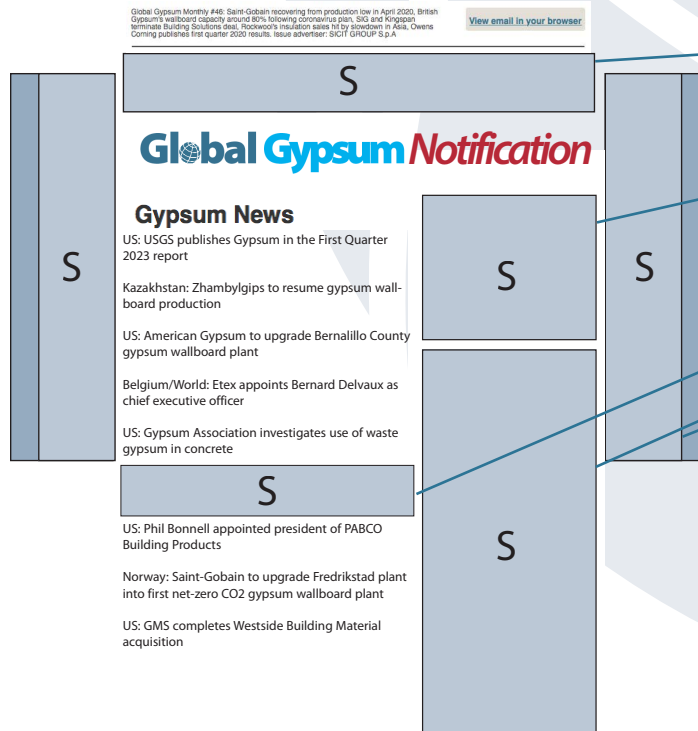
Global Gypsum Monthly #46: Saint-Gobain recovering from production low in April 2020, British Gypsum's wallboard capacity around 80% following coronavirus plan, SIG and Kingspan terminate Building Solutions deal, Rockwool's insulation sales hit by slowdown in Asia, Owens Corning publishes first quarter 2020 results. Issue advertiser: SICIT GROUP S.p.A

View email in your browser

S

S

S

S

Global Gypsum Notification

Gypsum News

US: USGS publishes Gypsum in the First Quarter 2023 report

Kazakhstan: Zhambylgips to resume gypsum wallboard production

US: American Gypsum to upgrade Bernalillo County gypsum wallboard plant

Belgium/World: Etex appoints Bernard Delvaux as chief executive officer

US: Gypsum Association investigates use of waste gypsum in concrete

S

US: Phil Bonnell appointed president of PABCO Building Products

Norway: Saint-Gobain to upgrade Fredrikstad plant into first net-zero CO2 gypsum wallboard plant

US: GMS completes Westside Building Material acquisition

S